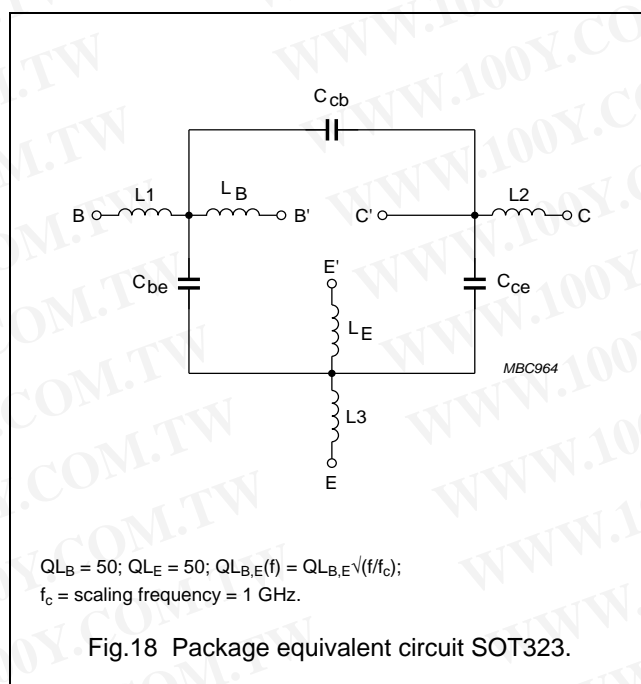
$C_{cb}$

B L1 $L_B$ B' C' L2 C

$C_{be}$ E' $C_{ce}$

$L_E$

MBC964

L3

E

$QL_B = 50$; $QL_E = 50$; $QL_{B,E}(f) = QL_{B,E}\sqrt{(f/f_c)}$;
$f_c$ = scaling frequency = 1 GHz.

Fig.18 Package equivalent circuit SOT323.